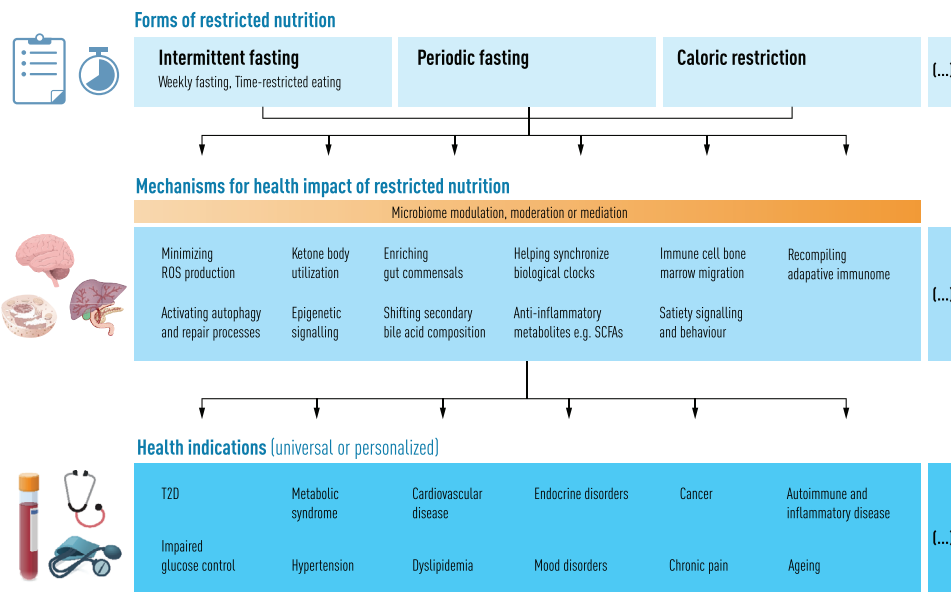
Forms of restricted nutrition

Intermittent fasting
Weekly fasting, Time-restricted eating

Periodic fasting

Caloric restriction

(...)

Mechanisms for health impact of restricted nutrition

Microbiome modulation, moderation or mediation

Minimizing ROS production

Ketone body utilization

Enriching gut commensals

Helping synchronize biological clocks

Immune cell bone marrow migration

Recompiling adapative immunome

Activating autophagy and repair processes

Epigenetic signalling

Shifting secondary bile acid composition

Anti-inflammatory metabolites e.g. SCFAs

Satiety signalling and behaviour

(...)

Health indications (universal or personalized)

T2D

Metabolic syndrome

Cardiovascular disease

Endocrine disorders

Cancer

Autoimmune and inflammatory disease

Impaired glucose control

Hypertension

Dyslipidemia

Mood disorders

Chronic pain

Ageing

(...)